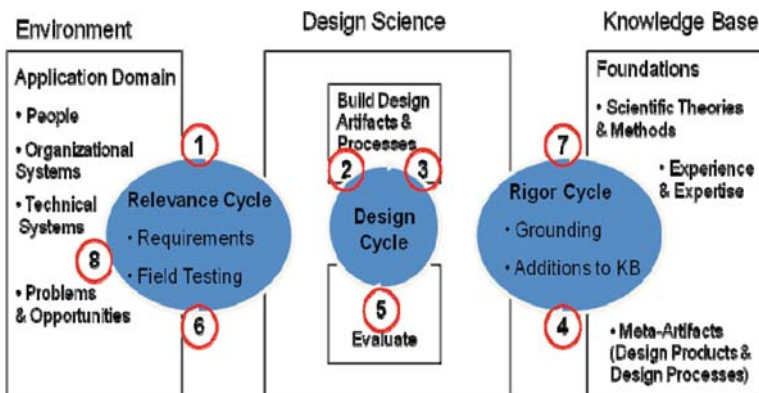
Environment

Design Science

Knowledge Base

Application Domain

• People

• Organizational Systems

• Technical Systems

• Problems & Opportunities

1

8

6

Relevance Cycle

• Requirements

• Field Testing

Build Design Artifacts & Processes

2

3

Design Cycle

5

Evaluate

Foundations

• Scientific Theories & Methods

• Experience & Expertise

7

Rigor Cycle

• Grounding

• Additions to KB

4

• Meta-Artifacts (Design Products & Design Processes)